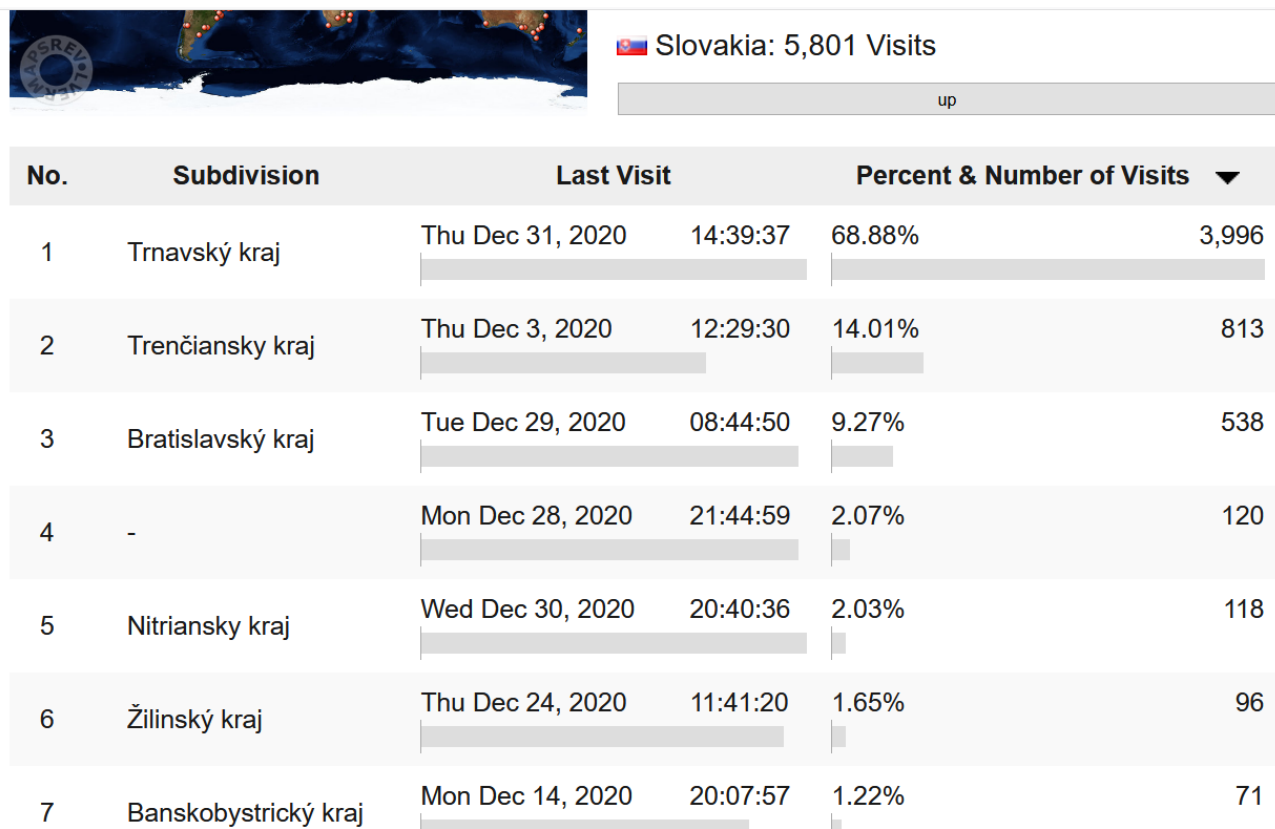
REVOLVERMAPS

Slovakia: 5,801 Visits

up

| No. | Subdivision | Last Visit | Percent & Number of Visits |
|---|---|---|---|
| 1 | Trnavský kraj | Thu Dec 31, 2020 14:39:37 | 68.88% 3,996 |
| 2 | Trenčiansky kraj | Thu Dec 3, 2020 12:29:30 | 14.01% 813 |
| 3 | Bratislavský kraj | Tue Dec 29, 2020 08:44:50 | 9.27% 538 |
| 4 | - | Mon Dec 28, 2020 21:44:59 | 2.07% 120 |
| 5 | Nitriansky kraj | Wed Dec 30, 2020 20:40:36 | 2.03% 118 |
| 6 | Žilinský kraj | Thu Dec 24, 2020 11:41:20 | 1.65% 96 |
| 7 | Banskobystrický kraj | Mon Dec 14, 2020 20:07:57 | 1.22% 71 |